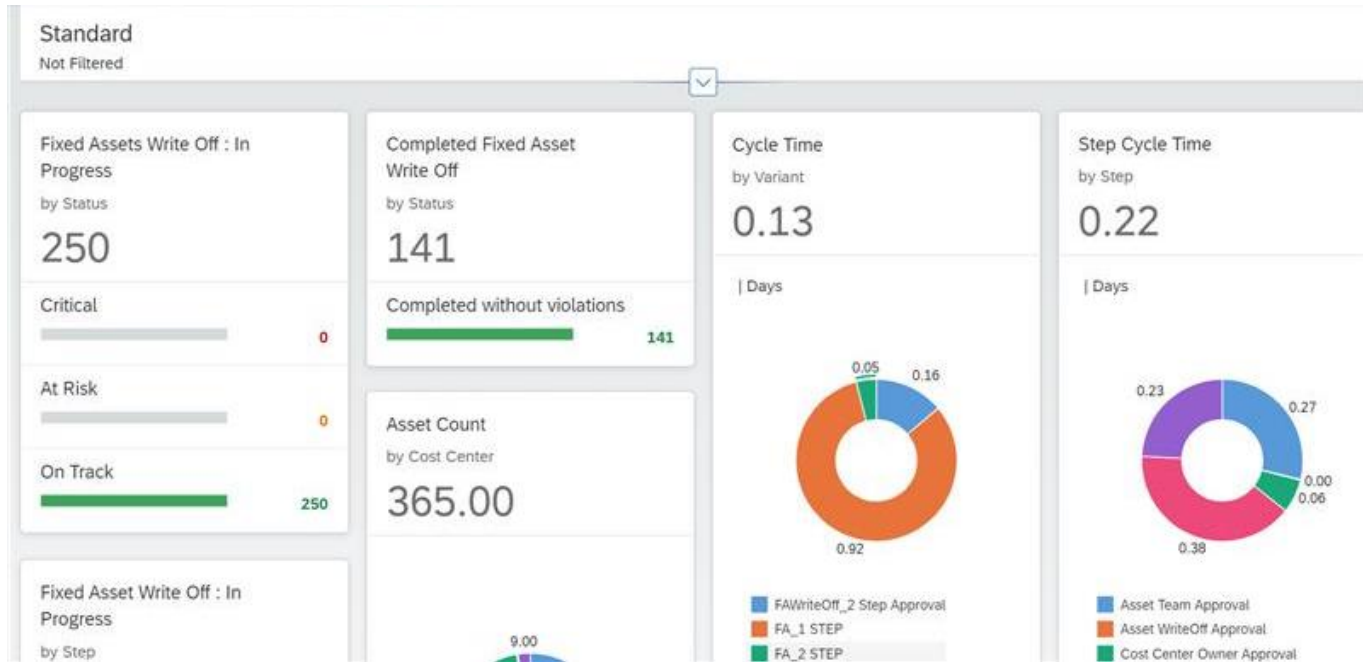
Standard
Not Filtered

Fixed Assets Write Off : In Progress
by Status
250

Critical
0

At Risk
0

On Track
250

Fixed Asset Write Off : In Progress
by Step

Completed Fixed Asset Write Off
by Status
141

Completed without violations
141

Asset Count
by Cost Center
365.00

9.00

Cycle Time
by Variant
0.13

| Days

0.05
0.16
0.92

FAWriteOff_2 Step Approval
FA_1 STEP
FA_2 STEP

Step Cycle Time
by Step
0.22

| Days

0.23
0.27
0.00
0.06
0.38

Asset Team Approval
Asset WriteOff Approval
Cost Center Owner Approval